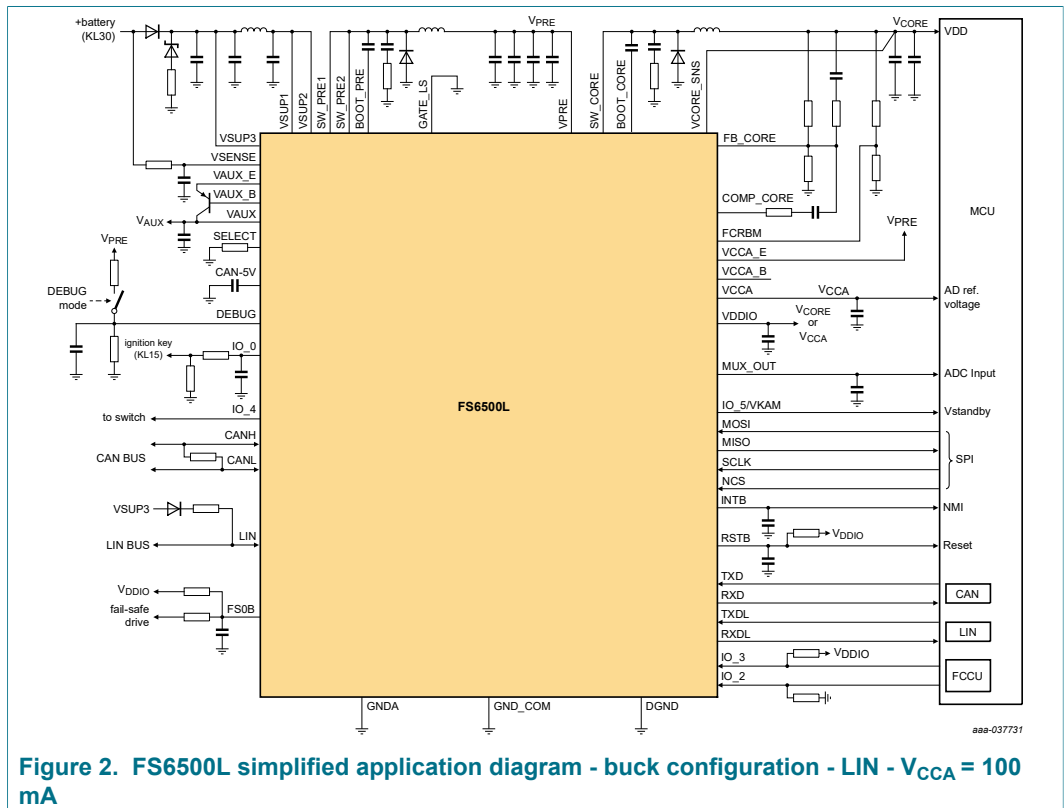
+battery (KL30)

VPRE

VCORE

VDD

VSUP3 VSUP1 VSUP2 SW_PRE1 SW_PRE2 BOOT_PRE GATE_LS VPRE SW_CORE BOOT_CORE VCORE_SNS

VSENSE
VAUX_E
VAUX_B
VAUX
$V_{AUX}$
SELECT
$V_{PRE}$
CAN-5V
DEBUG mode
DEBUG
ignition key (KL15)
IO_0
IO_4
to switch
CANH
CAN BUS
CANL
VSUP3
LIN
LIN BUS
$V_{DDIO}$
fail-safe drive
FS0B

FS6500L

FB_CORE
COMP_CORE
FCRBM
$V_{PRE}$
VCCA_E
VCCA_B
VCCA
$V_{CCA}$
VDDIO
$V_{CORE}$ or $V_{CCA}$
MUX_OUT
IO_5/VKAM
MOSI
MISO
SCLK
NCS
INTB
RSTB
$V_{DDIO}$
TXD
RXD
TXDL
RXDL
IO_3
$V_{DDIO}$
IO_2

MCU
AD ref. voltage
ADC Input
Vstandby
SPI
NMI
Reset
CAN
LIN
FCCU

GNDA GND_COM DGND

aaa-037731

Figure 2. FS6500L simplified application diagram - buck configuration - LIN - $V_{CCA}$ = 100 mA